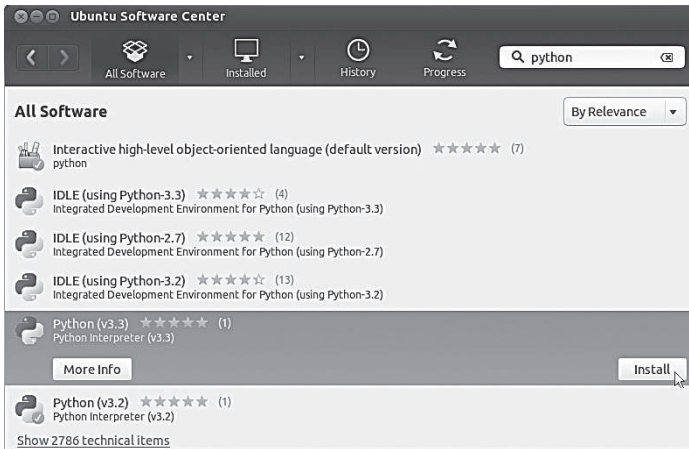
Ubuntu Software Center

All Software

Installed

History

Progress

python

All Software

By Relevance

Interactive high-level object-oriented language (default version) ★★★★★ (7)
python

IDLE (using Python-3.3) ★★★★☆ (4)
Integrated Development Environment for Python (using Python-3.3)

IDLE (using Python-2.7) ★★★★★ (12)
Integrated Development Environment for Python (using Python-2.7)

IDLE (using Python-3.2) ★★★★☆ (13)
Integrated Development Environment for Python (using Python-3.2)

Python (v3.3) ★★★★★ (1)
Python Interpreter (v3.3)

More Info

Install

Python (v3.2) ★★★★★ (1)
Python Interpreter (v3.2)

Show 2786 technical items